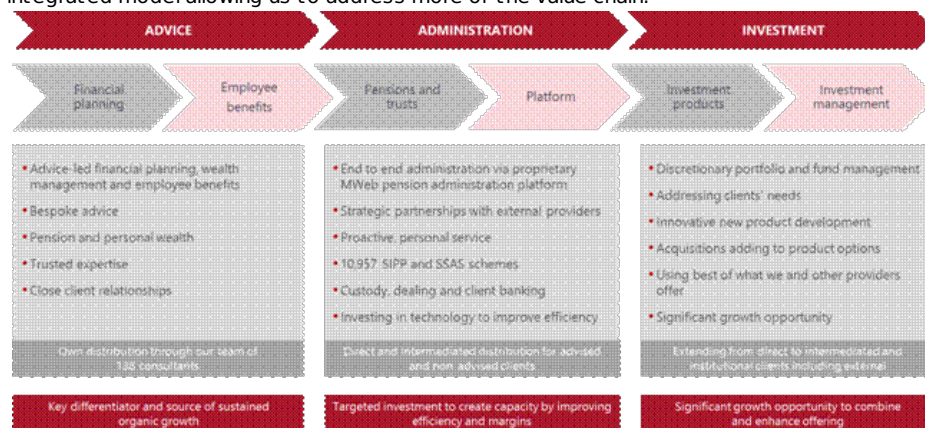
integrated model allowing us to address more of the value chain.

ADVICE

ADMINISTRATION

INVESTMENT

Financial planning

Employee benefits

Pensions and trusts

Platform

Investment products

Investment management

• Advice-led financial planning, wealth management and employee benefits
• Bespoke advice
• Pension and personal wealth
• Trusted expertise
• Close client relationships

Own distribution through our team of 138 consultants

• End to end administration via proprietary MWeb pension administration platform
• Strategic partnerships with external providers
• Proactive, personal service
• 10,957 SIPP and SSAS schemes
• Custody, dealing and client banking
• Investing in technology to improve efficiency

Direct and intermediated distribution for advised and non-advised clients

• Discretionary portfolio and fund management
• Addressing clients' needs
• Innovative new product development
• Acquisitions adding to product options
• Using best of what we and other providers offer
• Significant growth opportunity

Extending from direct to intermediated and institutional clients including external

Key differentiator and source of sustained organic growth

Targeted investment to create capacity by improving efficiency and margins

Significant growth opportunity to combine and enhance offering